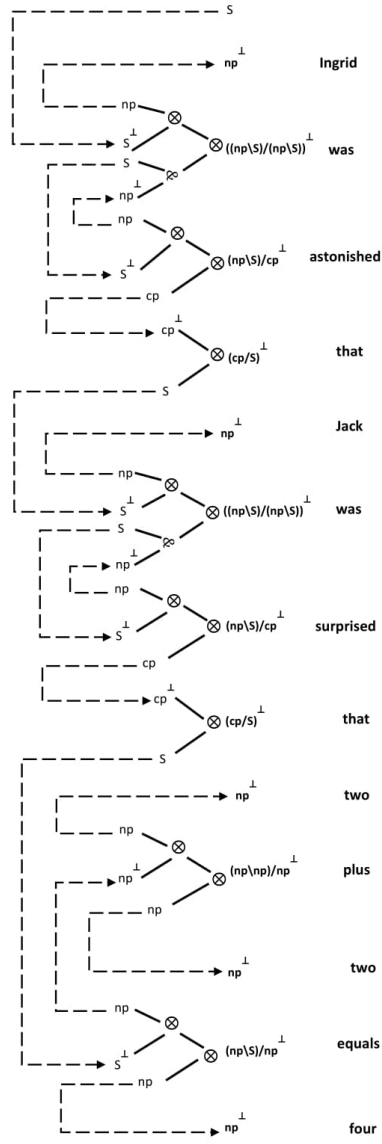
S

$np^{\perp}$ Ingrid

np
$\otimes$
$S^{\perp}$ $\otimes$ $((np\backslash S)/(np\backslash S))^{\perp}$ was
S
$\infty$
$np^{\perp}$
np
$\otimes$
$S^{\perp}$ $\otimes$ $(np\backslash S)/cp^{\perp}$ astonished
cp
$cp^{\perp}$
$\otimes$ $(cp/S)^{\perp}$ that
S

$np^{\perp}$ Jack

np
$\otimes$
$S^{\perp}$ $\otimes$ $((np\backslash S)/(np\backslash S))^{\perp}$ was
S
$\infty$
$np^{\perp}$
np
$\otimes$
$S^{\perp}$ $\otimes$ $(np\backslash S)/cp^{\perp}$ surprised
cp
$cp^{\perp}$
$\otimes$ $(cp/S)^{\perp}$ that
S

$np^{\perp}$ two

np
$\otimes$
$np^{\perp}$ $\otimes$ $(np\backslash np)/np^{\perp}$ plus
np

$np^{\perp}$ two

np
$\otimes$
$S^{\perp}$ $\otimes$ $(np\backslash S)/np^{\perp}$ equals
np

$np^{\perp}$ four